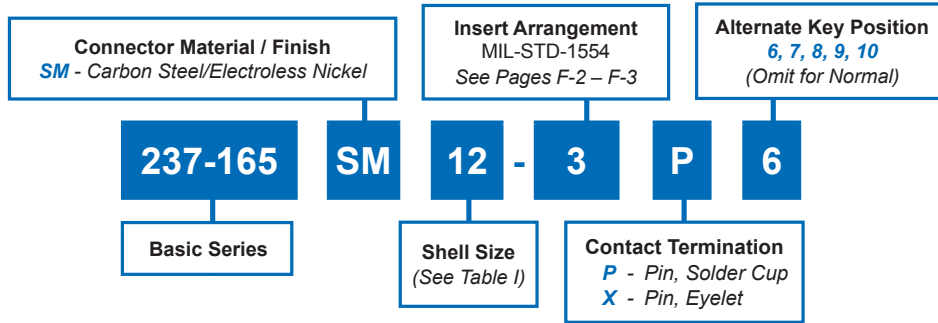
Connector Material / Finish
SM - Carbon Steel/Electroless Nickel

Insert Arrangement
MIL-STD-1554
See Pages F-2 – F-3

Alternate Key Position
6, 7, 8, 9, 10
(Omit for Normal)

237-165 SM 12 - 3 P 6

Basic Series

Shell Size
(See Table I)

Contact Termination
P - Pin, Solder Cup
X - Pin, Eyelet